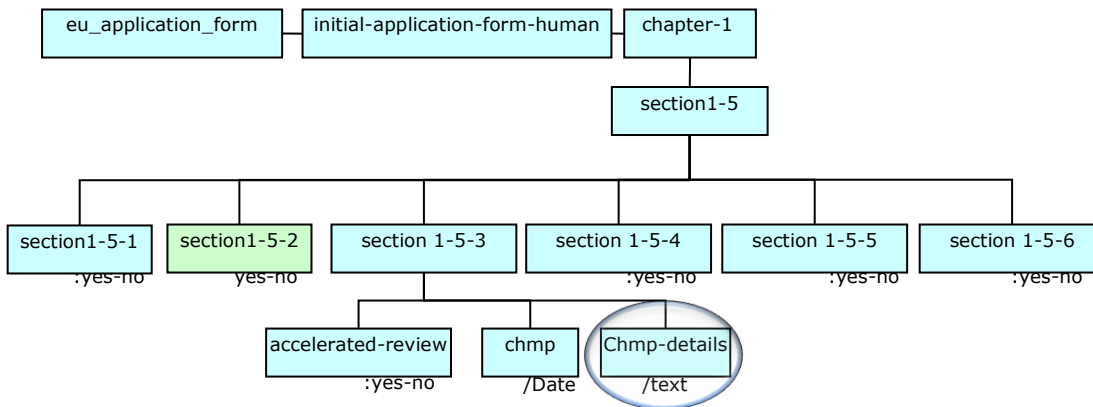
eu_application_form

initial-application-form-human

chapter-1

section1-5

section1-5-1
:yes-no

section1-5-2
yes-no

section 1-5-3

section 1-5-4
:yes-no

section 1-5-5
:yes-no

section 1-5-6
:yes-no

accelerated-review
:yes-no

chmp
/Date

Chmp-details
/text